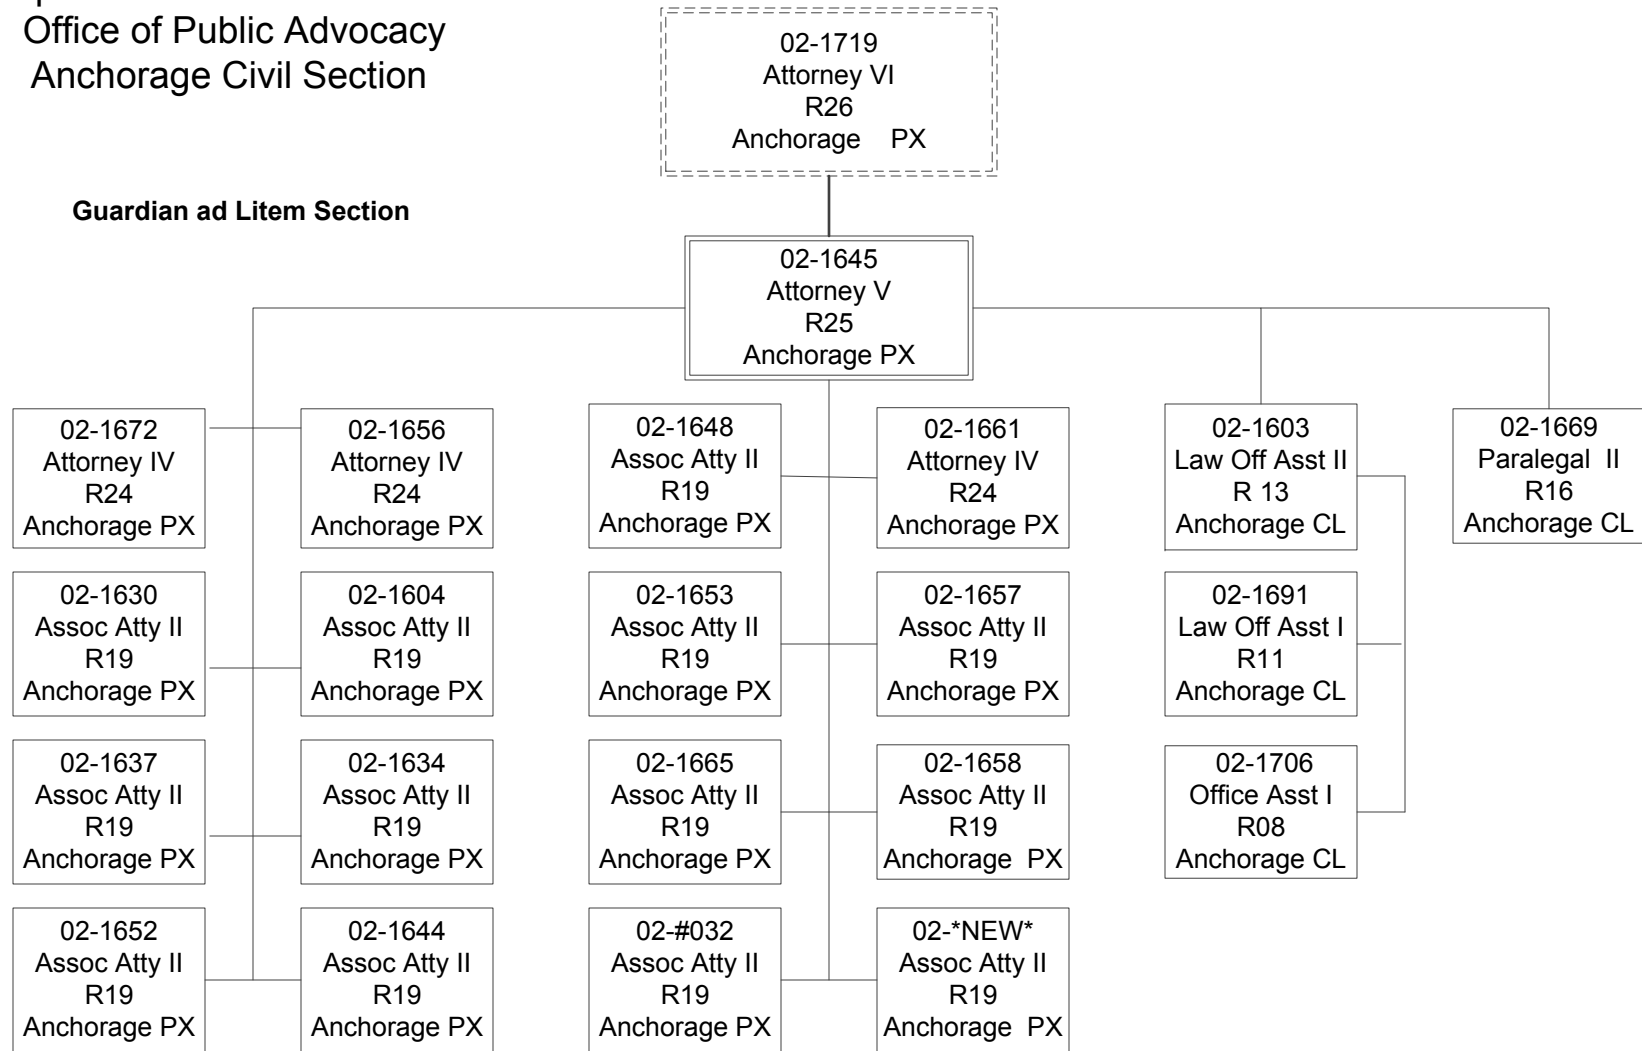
Office of Public Advocacy
Anchorage Civil Section

02-1719
Attorney VI
R26
Anchorage PX

Guardian ad Litem Section

02-1645
Attorney V
R25
Anchorage PX

02-1672
Attorney IV
R24
Anchorage PX

02-1656
Attorney IV
R24
Anchorage PX

02-1648
Assoc Atty II
R19
Anchorage PX

02-1661
Attorney IV
R24
Anchorage PX

02-1603
Law Off Asst II
R 13
Anchorage CL

02-1669
Paralegal II
R16
Anchorage CL

02-1630
Assoc Atty II
R19
Anchorage PX

02-1604
Assoc Atty II
R19
Anchorage PX

02-1653
Assoc Atty II
R19
Anchorage PX

02-1657
Assoc Atty II
R19
Anchorage PX

02-1691
Law Off Asst I
R11
Anchorage CL

02-1637
Assoc Atty II
R19
Anchorage PX

02-1634
Assoc Atty II
R19
Anchorage PX

02-1665
Assoc Atty II
R19
Anchorage PX

02-1658
Assoc Atty II
R19
Anchorage PX

02-1706
Office Asst I
R08
Anchorage CL

02-1652
Assoc Atty II
R19
Anchorage PX

02-1644
Assoc Atty II
R19
Anchorage PX

02-#032
Assoc Atty II
R19
Anchorage PX

02-*NEW*
Assoc Atty II
R19
Anchorage PX